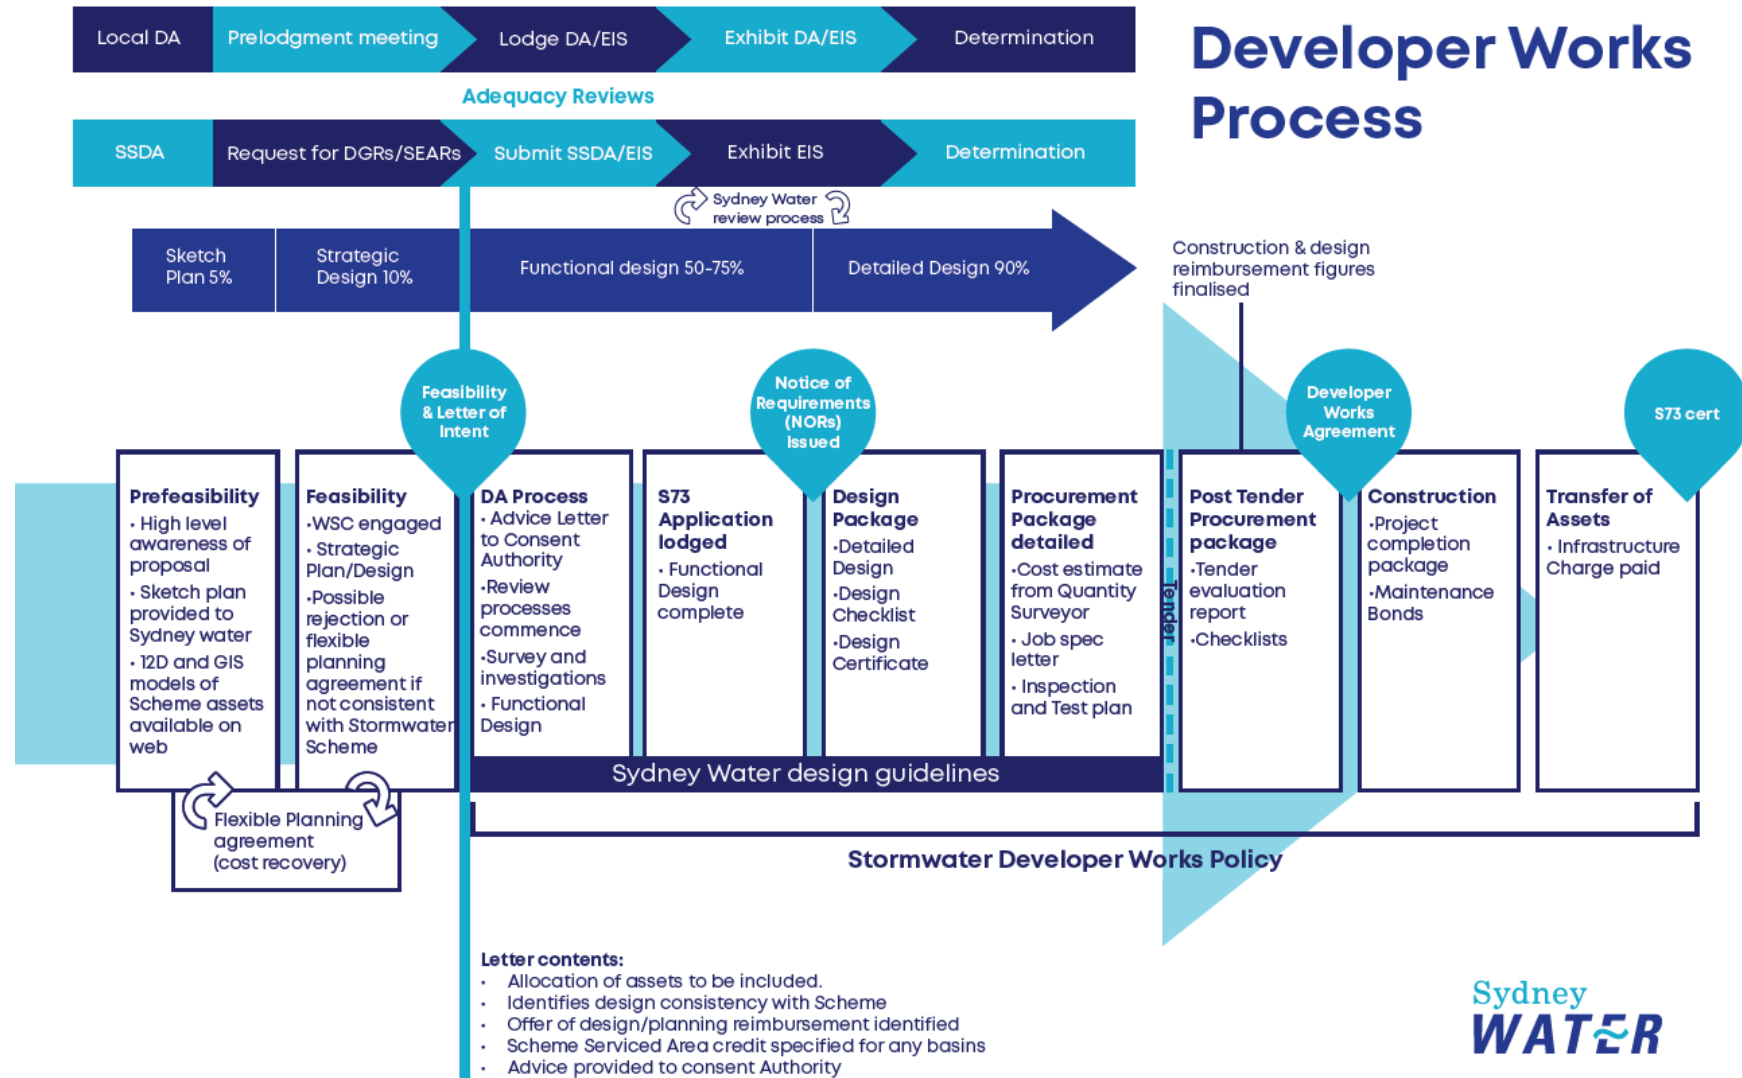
Local DA | Prelodgment meeting | Lodge DA/EIS | Exhibit DA/EIS | Determination

Developer Works Process

Adequacy Reviews

SSDA | Request for DGRs/SEARs | Submit SSDA/EIS | Exhibit EIS | Determination

Sydney Water review process

Sketch Plan 5% | Strategic Design 10% | Functional design 50-75% | Detailed Design 90%

Construction & design reimbursement figures finalised

Feasibility & Letter of Intent

Notice of Requirements (NORs) Issued

Developer Works Agreement

S73 cert

Prefeasibility
• High level awareness of proposal
• Sketch plan provided to Sydney water
• 12D and GIS models of Scheme assets available on web

Feasibility
•WSC engaged
• Strategic Plan/Design
•Possible rejection or flexible planning agreement if not consistent with Stormwater Scheme

DA Process
• Advice Letter to Consent Authority
•Review processes commence
•Survey and investigations
• Functional Design

S73 Application lodged
• Functional Design complete

Design Package
•Detailed Design
•Design Checklist
•Design Certificate

Procurement Package detailed
•Cost estimate from Quantity Surveyor
• Job spec letter
• Inspection and Test plan

Tender

Post Tender Procurement package
•Tender evaluation report
•Checklists

Construction
•Project completion package
•Maintenance Bonds

Transfer of Assets
• Infrastructure Charge paid

Sydney Water design guidelines

Flexible Planning agreement (cost recovery)

Stormwater Developer Works Policy

Letter contents:
• Allocation of assets to be included.
• Identifies design consistency with Scheme
• Offer of design/planning reimbursement identified
• Scheme Serviced Area credit specified for any basins
• Advice provided to consent Authority

Sydney WATER